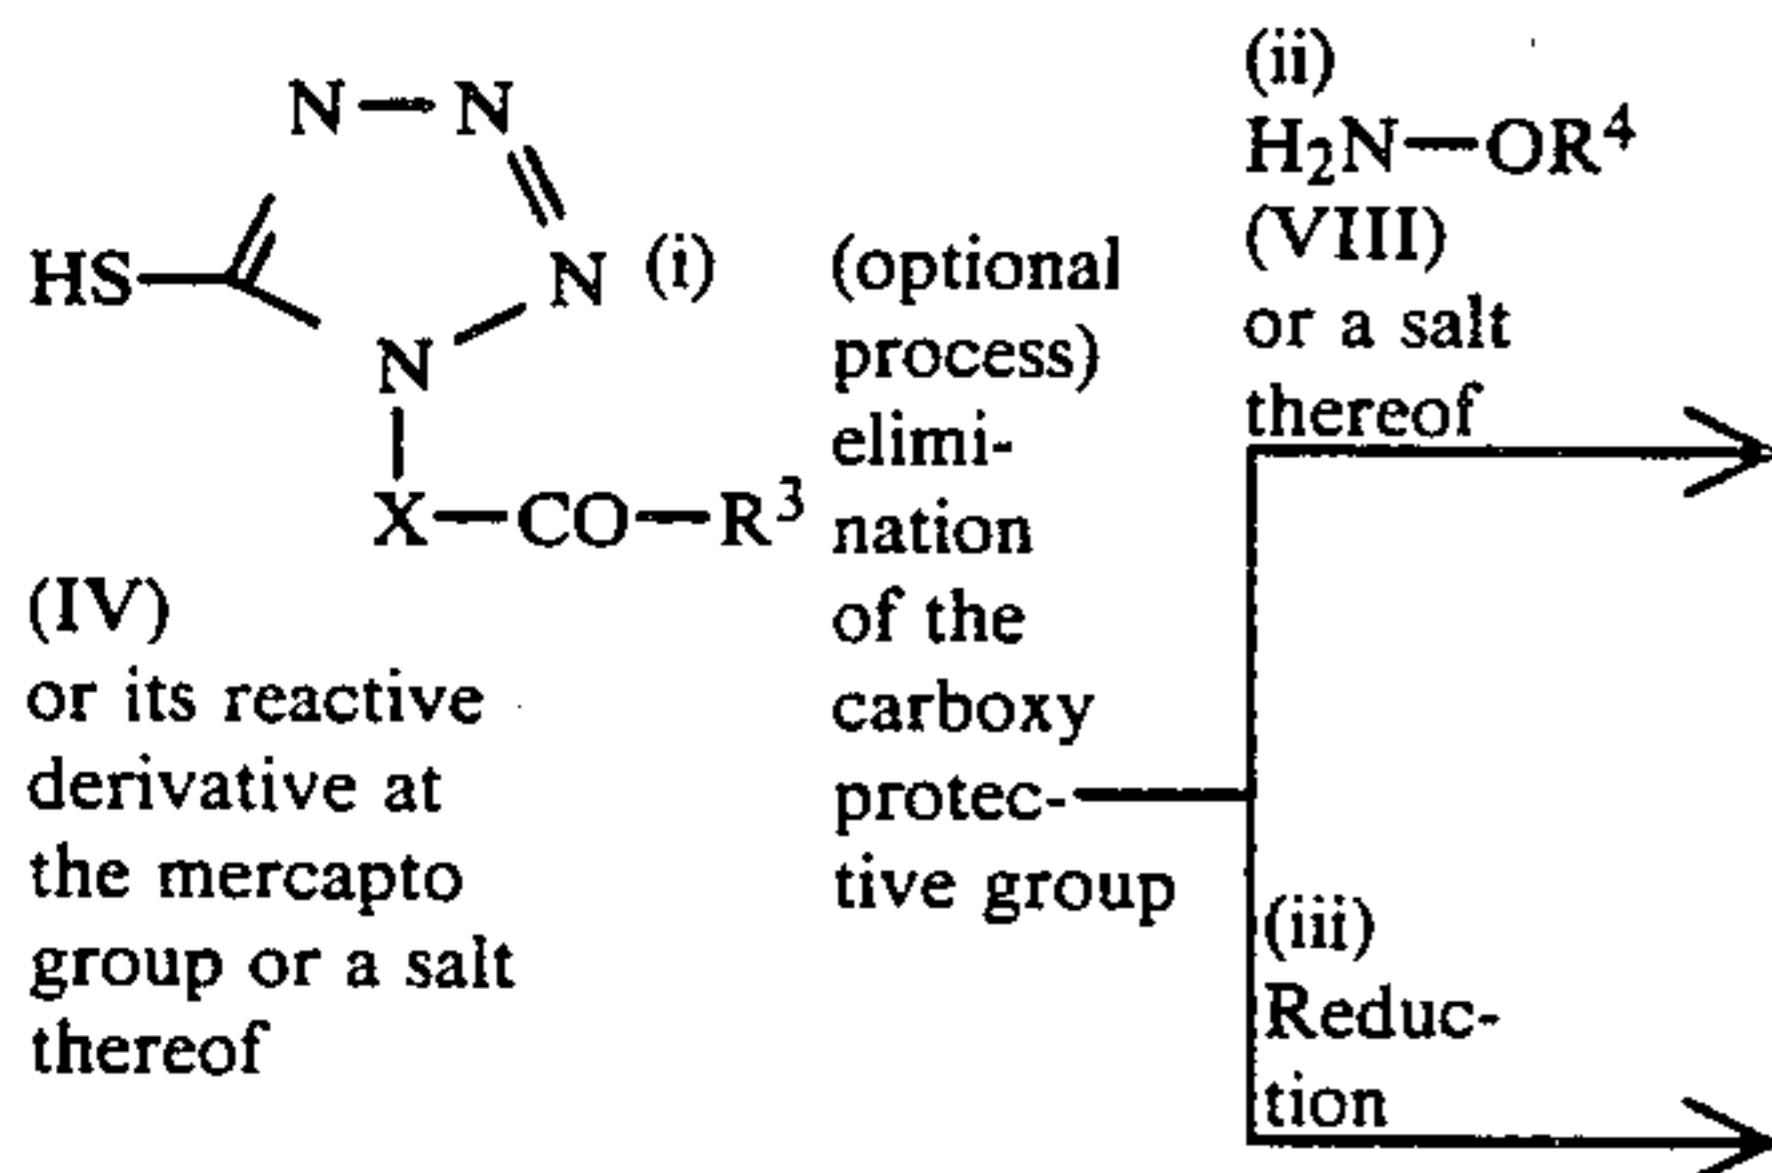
N—N
HS
N (i)
N
X—CO—R$^3$

(IV)
or its reactive derivative at the mercapto group or a salt thereof

(optional process) elimination of the carboxy protective group

(ii)
$H_2N—OR^4$
(VIII)
or a salt thereof

(iii)
Reduction